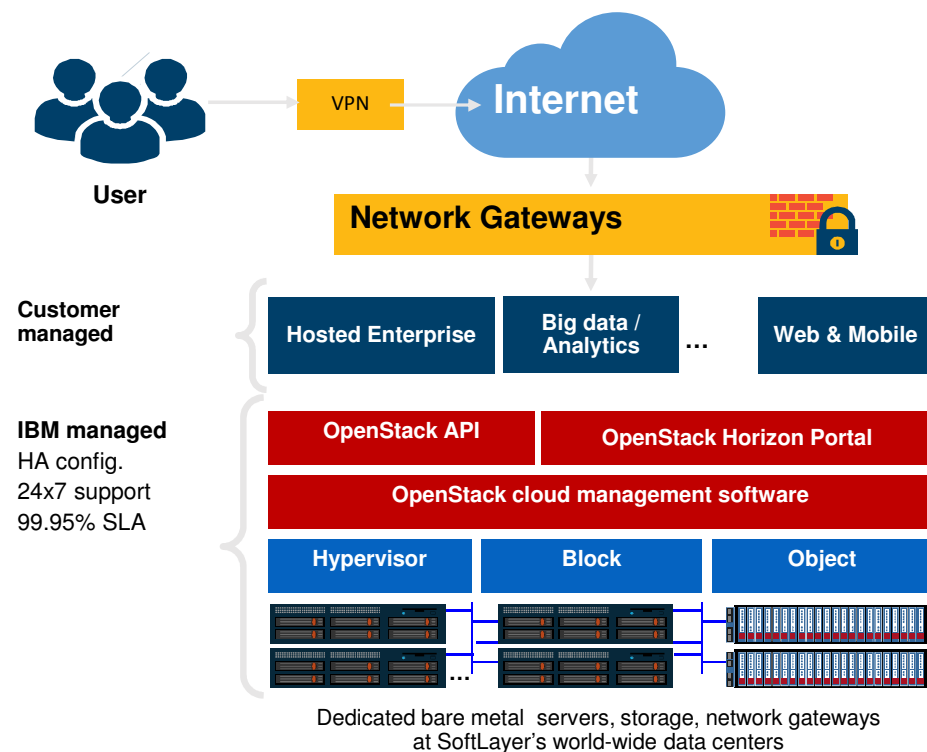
User

VPN

Internet

Network Gateways

Customer managed

Hosted Enterprise

Big data / Analytics

…

Web & Mobile

IBM managed
HA config.
24x7 support
99.95% SLA

OpenStack API

OpenStack Horizon Portal

OpenStack cloud management software

Hypervisor

Block

Object

…

Dedicated bare metal servers, storage, network gateways at SoftLayer's world-wide data centers